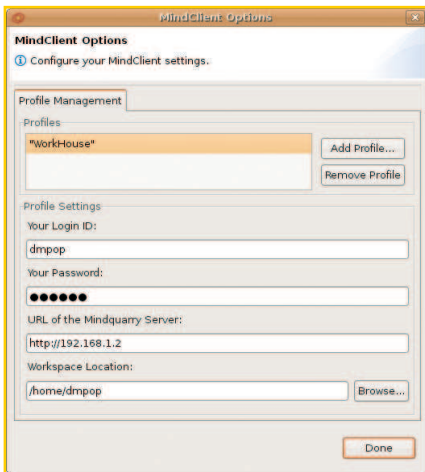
MindClient Options

MindClient Options

ⓘ Configure your MindClient settings.

Profile Management

Profiles

"WorkHouse"

Add Profile...

Remove Profile

Profile Settings

Your Login ID:

dmpop

Your Password:

●●●●●●

URL of the Mindquarry Server:

http://192.168.1.2

Workspace Location:

/home/dmpop

Browse...

Done